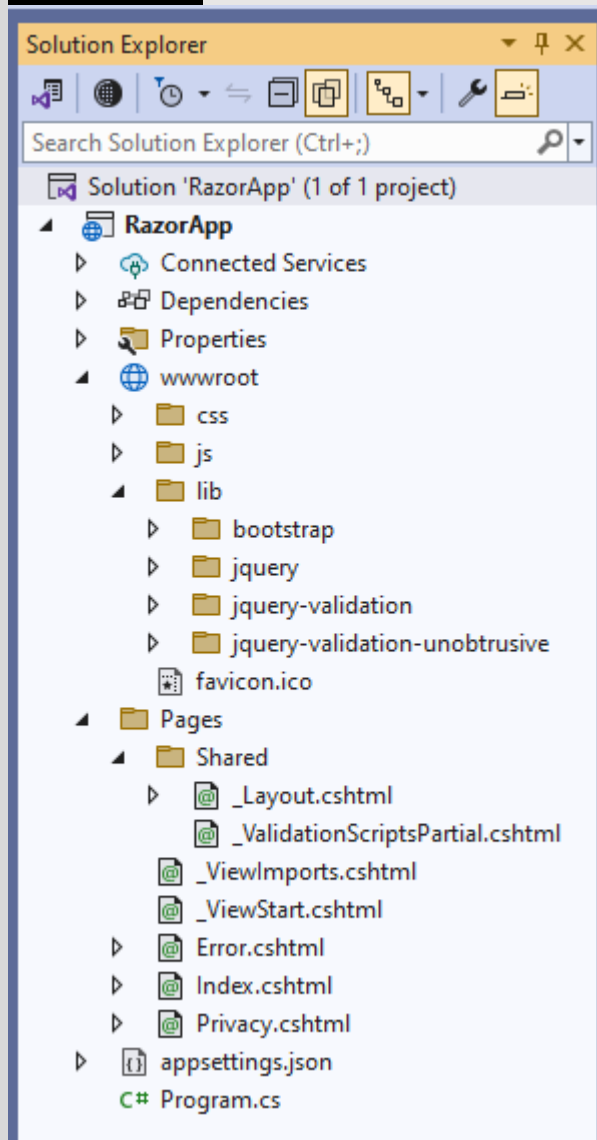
Solution Explorer

Search Solution Explorer (Ctrl+;)

Solution 'RazorApp' (1 of 1 project)
RazorApp
Connected Services
Dependencies
Properties
wwwroot
css
js
lib
bootstrap
jquery
jquery-validation
jquery-validation-unobtrusive
favicon.ico
Pages
Shared
_Layout.cshtml
_ValidationScriptsPartial.cshtml
_ViewImports.cshtml
_ViewStart.cshtml
Error.cshtml
Index.cshtml
Privacy.cshtml
appsettings.json
C# Program.cs